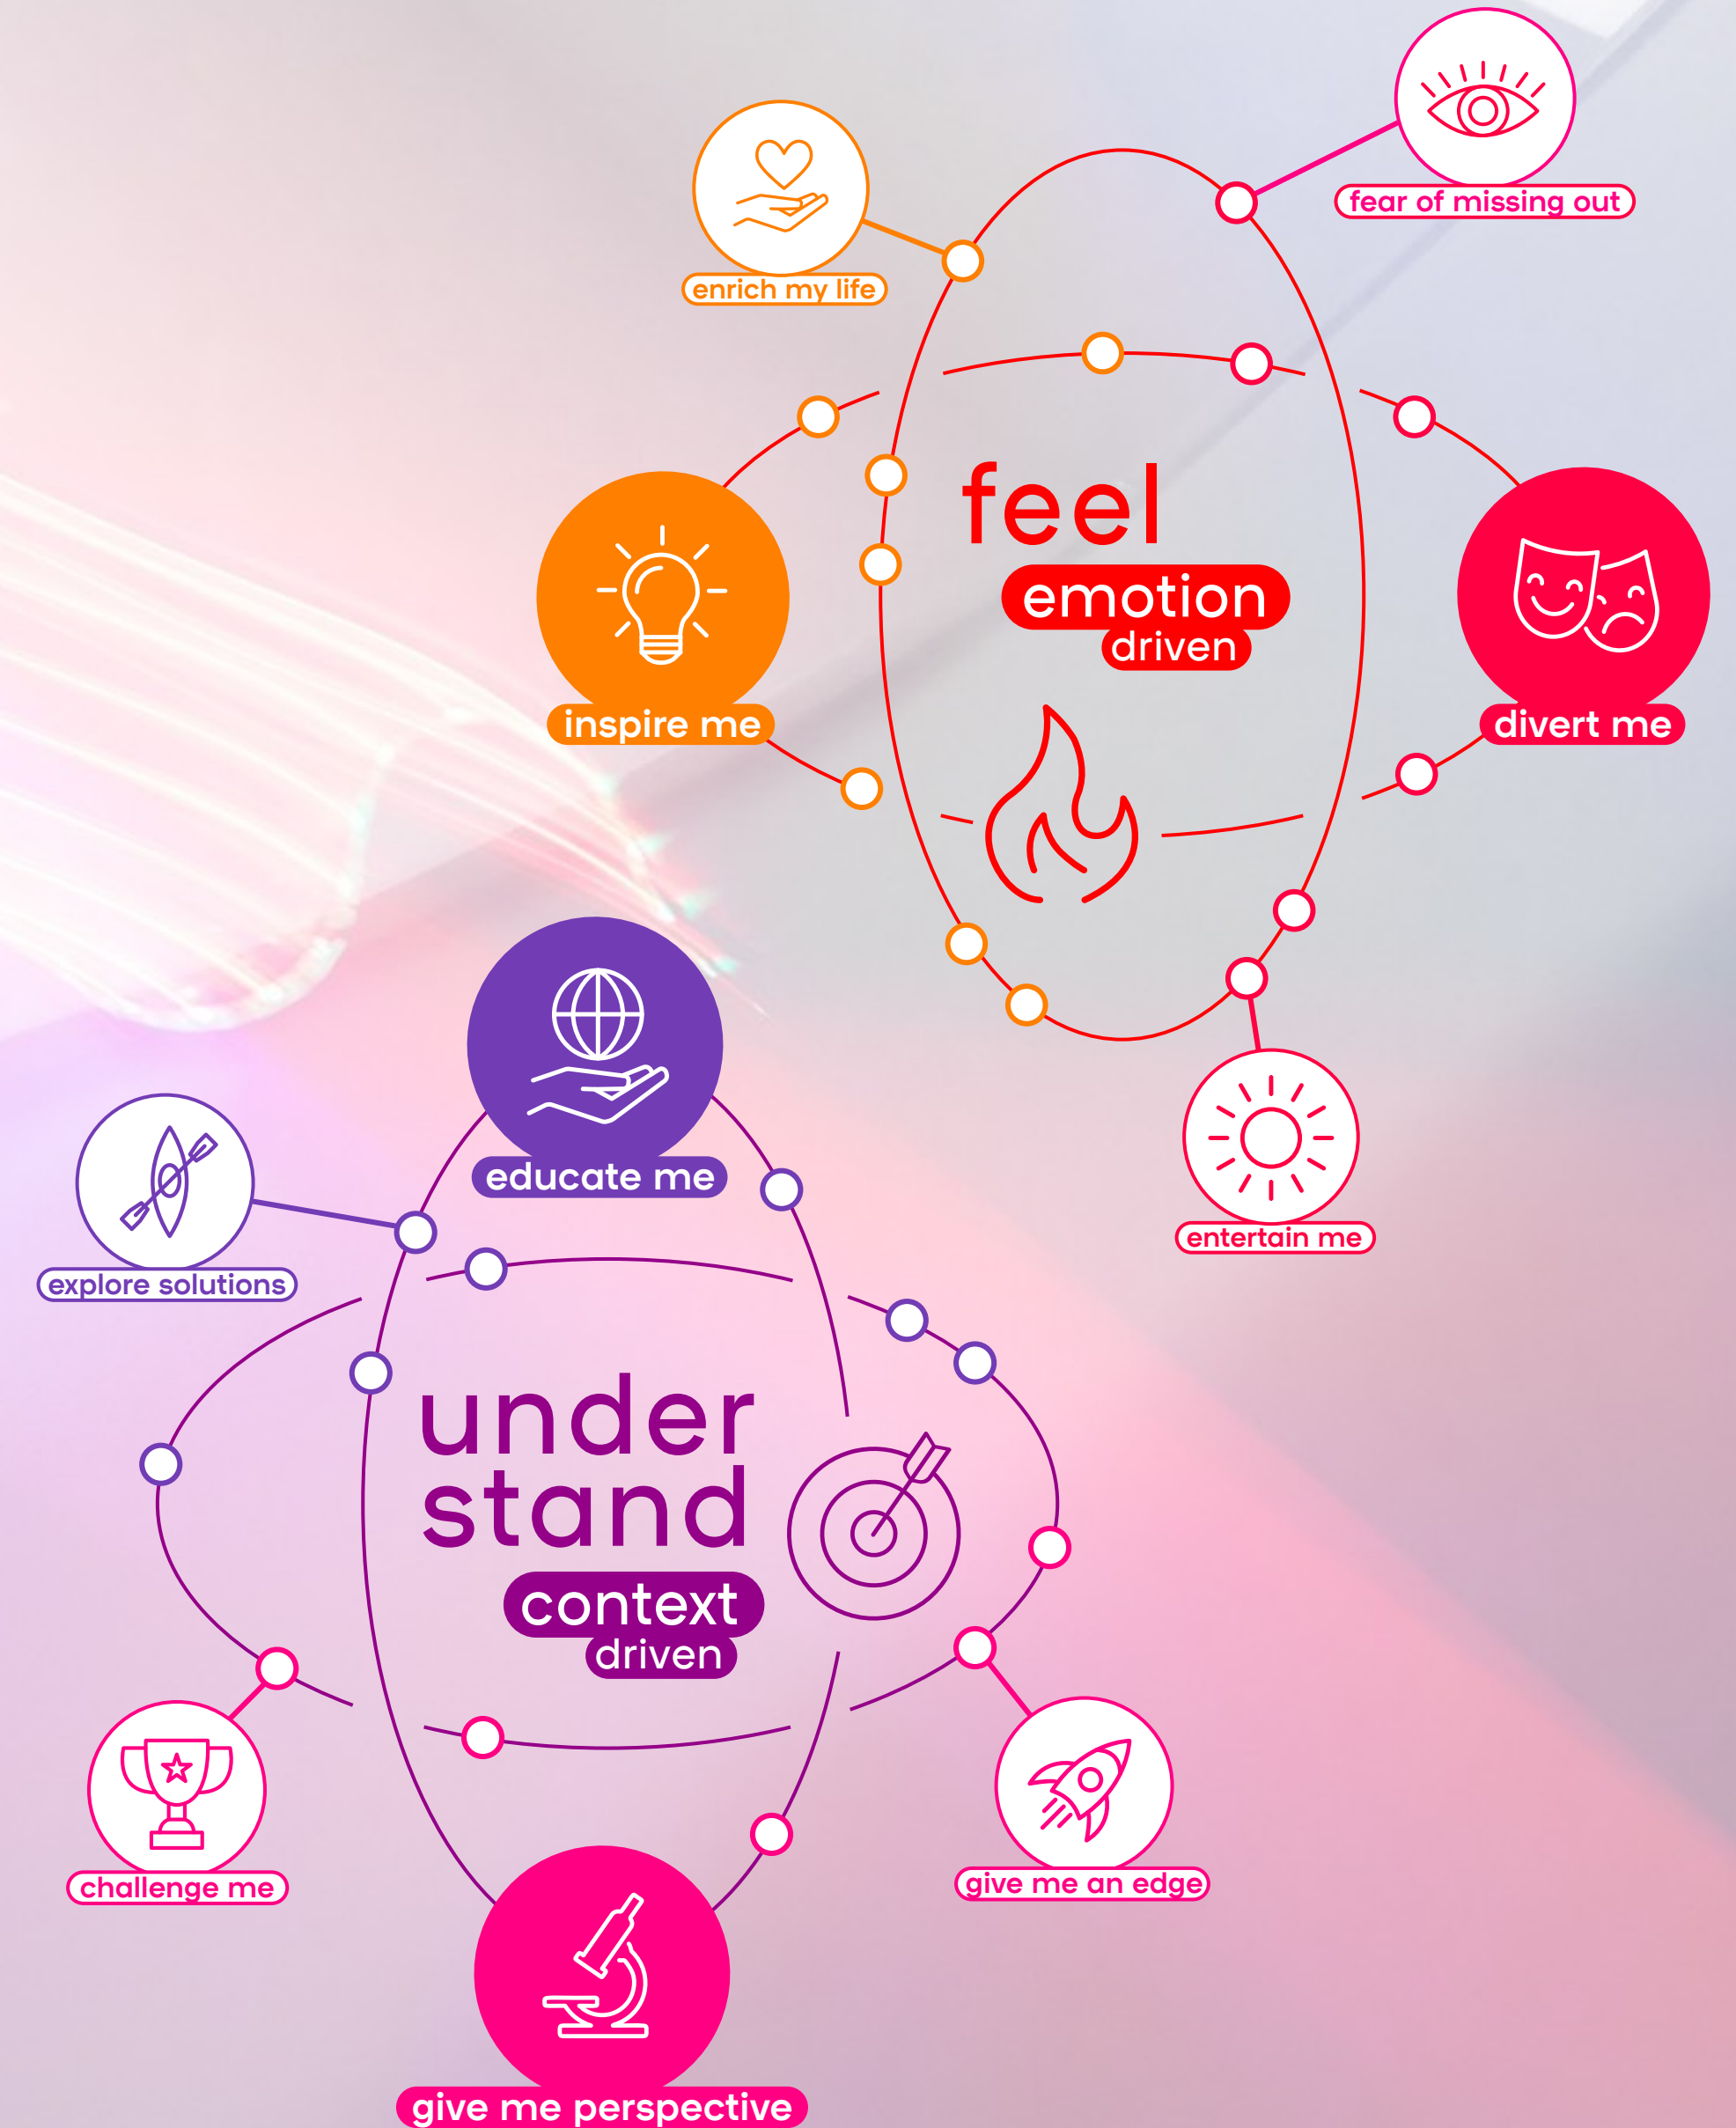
fear of missing out

enrich my life

feel

emotion driven

inspire me

divert me

entertain me

educate me

explore solutions

under stand

context driven

challenge me

give me an edge

give me perspective